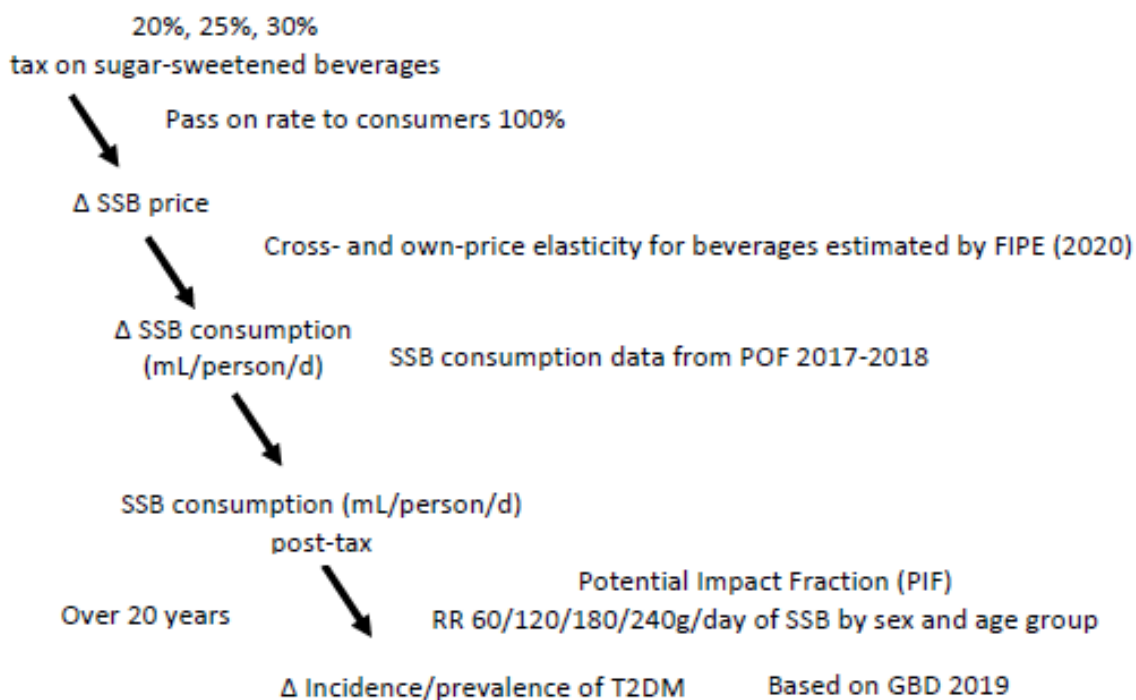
20%, 25%, 30%
tax on sugar-sweetened beverages

Pass on rate to consumers 100%

Δ SSB price

Cross- and own-price elasticity for beverages estimated by FIPE (2020)

Δ SSB consumption (mL/person/d)

SSB consumption data from POF 2017-2018

SSB consumption (mL/person/d) post-tax

Over 20 years

Potential Impact Fraction (PIF)
RR 60/120/180/240g/day of SSB by sex and age group

Δ Incidence/prevalence of T2DM

Based on GBD 2019